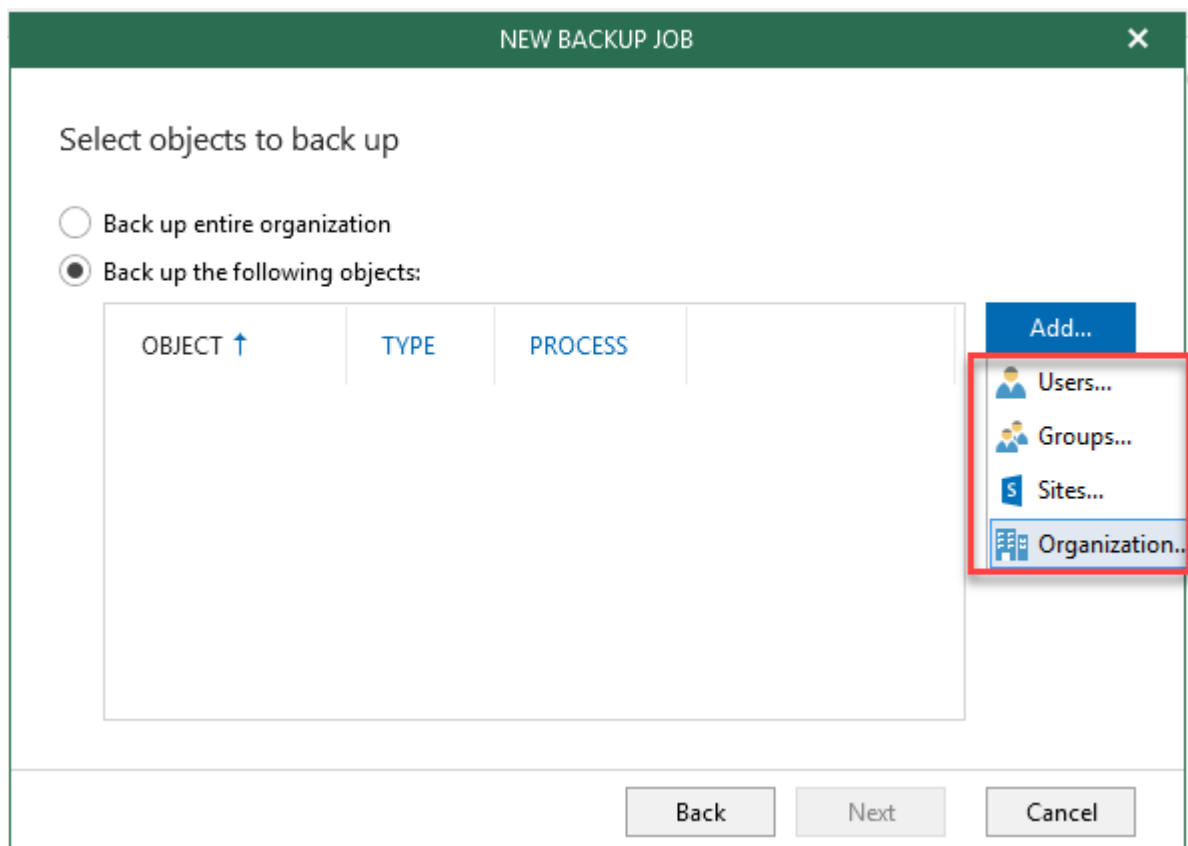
NEW BACKUP JOB

Select objects to back up

Back up entire organization

Back up the following objects:

| OBJECT ↑ | TYPE | PROCESS |
|---|---|---|

Add...

Users...

Groups...

S Sites...

Organization...

Back Next Cancel